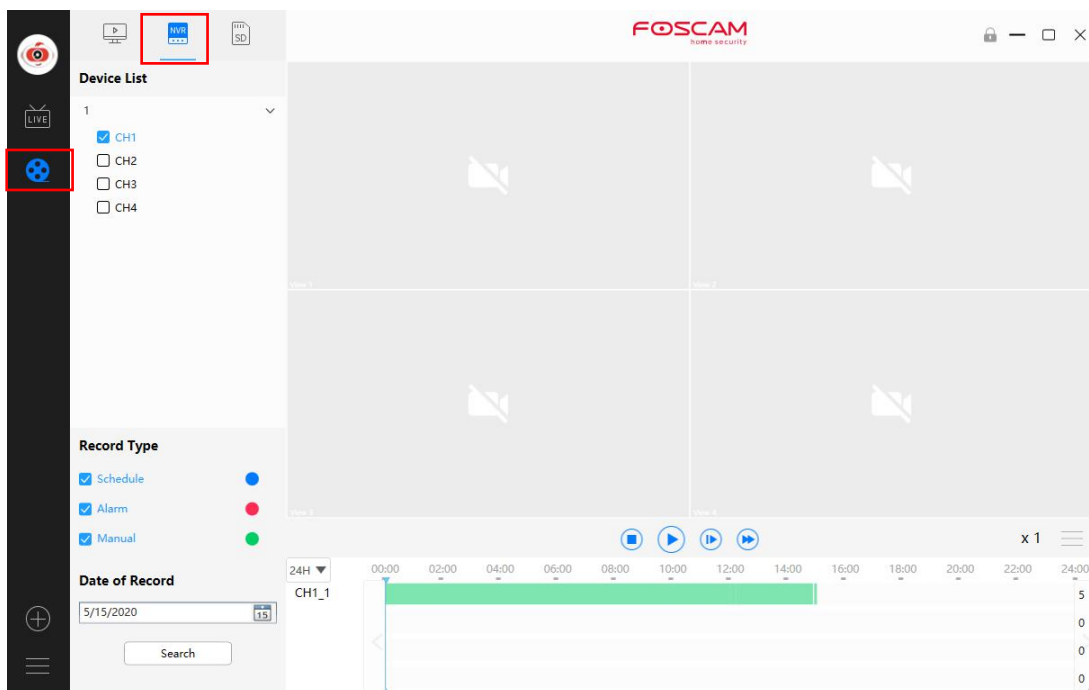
LIVE

NVR

SD

FOSCAM
home security

Device List

1

CH1

CH2

CH3

CH4

View 1

View 2

View 3

View 4

Record Type

Schedule

Alarm

Manual

Date of Record

5/15/2020

15

Search

x 1

24H

00:00 02:00 04:00 06:00 08:00 10:00 12:00 14:00 16:00 18:00 20:00 22:00 24:00

CH1_1

5

0

0

0